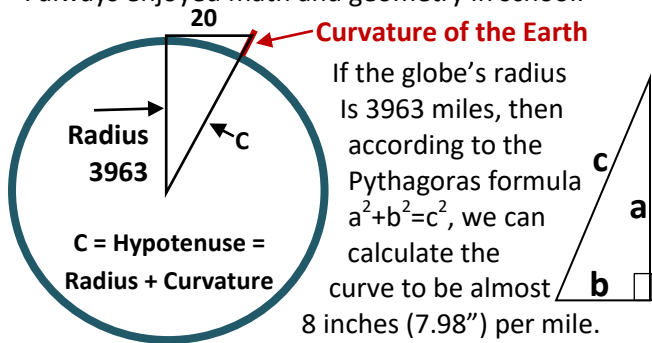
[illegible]

20

Curvature of the Earth

Radius 3963

C

C = Hypotenuse = Radius + Curvature

If the globe's radius Is 3963 miles, then according to the Pythagoras formula $a^2+b^2=c^2$, we can calculate the curve to be almost 8 inches (7.98") per mile.

c

a

b